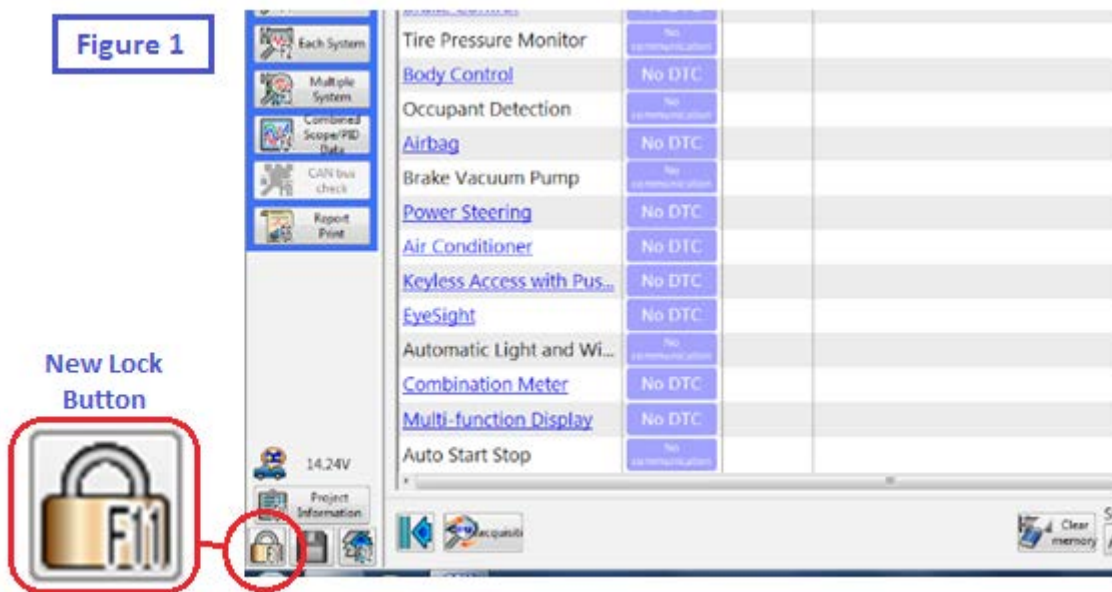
Figure 1

Each System

Multiple System

Combined Scope/PID Data

CAN bus check

Report Print

| | |
|---|---|
| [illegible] | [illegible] |
| Tire Pressure Monitor | No communication |
| Body Control | No DTC |
| Occupant Detection | No communication |
| Airbag | No DTC |
| Brake Vacuum Pump | No communication |
| Power Steering | No DTC |
| Air Conditioner | No DTC |
| Keyless Access with Pus... | No DTC |
| EyeSight | No DTC |
| Automatic Light and Wi... | No communication |
| Combination Meter | No DTC |
| Multi-function Display | No DTC |
| Auto Start Stop | No communication |

New Lock Button

F11

14.24V

Project Information

acquisiti

Clear memory

S